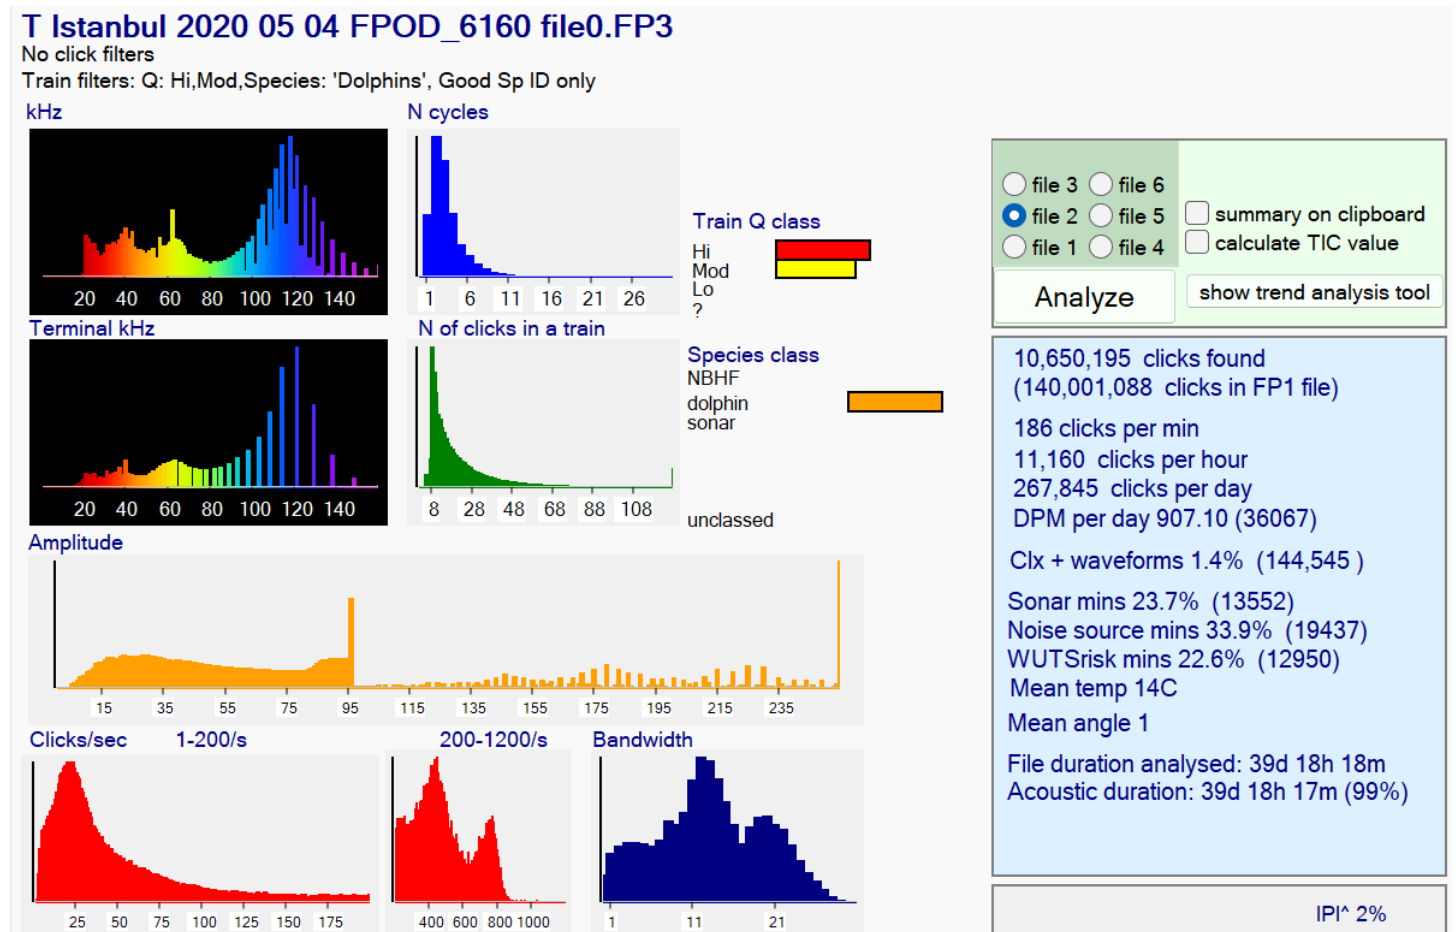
T Istanbul 2020 05 04 FPOD_6160 file0.FP3
No click filters
Train filters: Q: Hi,Mod,Species: 'Dolphins', Good Sp ID only

kHz
20 40 60 80 100 120 140

N cycles
1 6 11 16 21 26

Train Q class
Hi
Mod
Lo
?

Terminal kHz
20 40 60 80 100 120 140

N of clicks in a train
8 28 48 68 88 108

Species class
NBHF
dolphin
sonar

unclassed

Amplitude
15 35 55 75 95 115 135 155 175 195 215 235

Clicks/sec 1-200/s
25 50 75 100 125 150 175

200-1200/s
400 600 800 1000

Bandwidth
1 11 21

file 3 file 6
file 2 file 5
file 1 file 4
summary on clipboard
calculate TIC value
Analyze
show trend analysis tool

10,650,195 clicks found
(140,001,088 clicks in FP1 file)
186 clicks per min
11,160 clicks per hour
267,845 clicks per day
DPM per day 907.10 (36067)
Clx + waveforms 1.4% (144,545 )
Sonar mins 23.7% (13552)
Noise source mins 33.9% (19437)
WUTSrisk mins 22.6% (12950)
Mean temp 14C
Mean angle 1
File duration analysed: 39d 18h 18m
Acoustic duration: 39d 18h 17m (99%)

IPI^ 2%